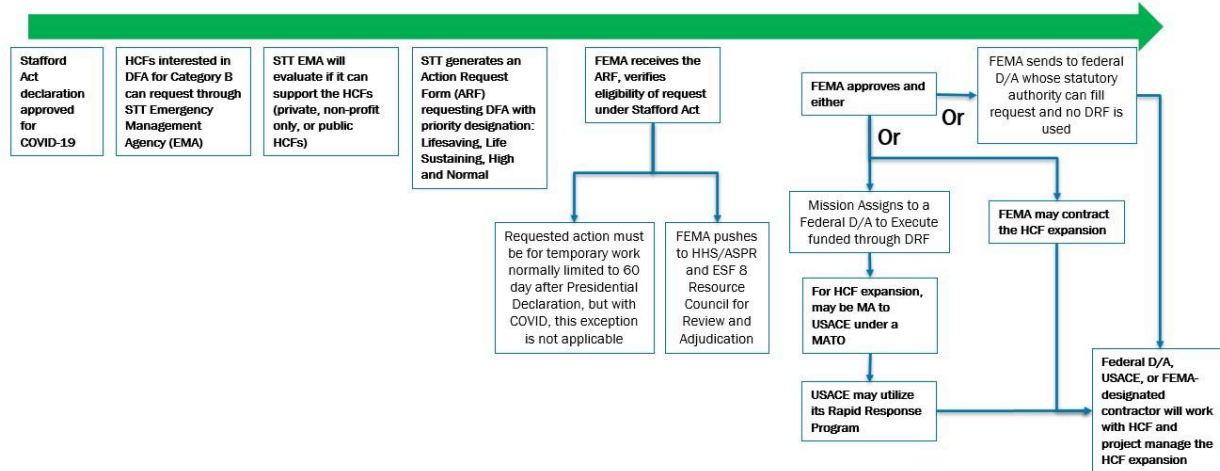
Stafford Act declaration approved for COVID-19

HCFs interested in DFA for Category B can request through STT Emergency Management Agency (EMA)

STT EMA will evaluate if it can support the HCFs (private, non-profit only, or public HCFs)

STT generates an Action Request Form (ARF) requesting DFA with priority designation: Lifesaving, Life Sustaining, High and Normal

FEMA receives the ARF, verifies eligibility of request under Stafford Act

Requested action must be for temporary work normally limited to 60 day after Presidential Declaration, but with COVID, this exception is not applicable

FEMA pushes to HHS/ASPR and ESF 8 Resource Council for Review and Adjudication

FEMA approves and either

Or

FEMA sends to federal D/A whose statutory authority can fill request and no DRF is used

Or

Mission Assigns to a Federal D/A to Execute funded through DRF

FEMA may contract the HCF expansion

For HCF expansion, may be MA to USACE under a MATO

USACE may utilize its Rapid Response Program

Federal D/A, USACE, or FEMA-designated contractor will work with HCF and project manage the HCF expansion